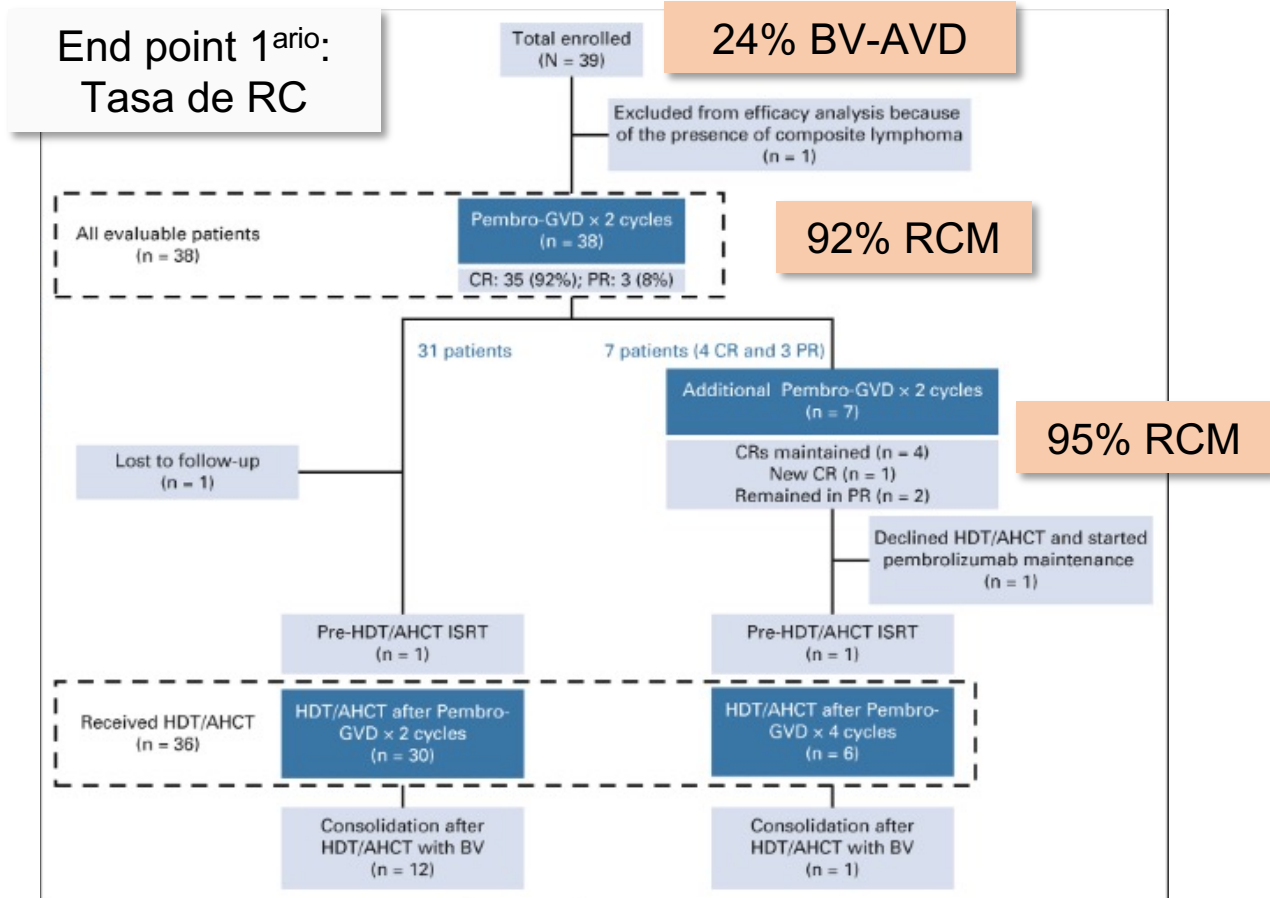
End point 1$^{ario}$:
Tasa de RC

Total enrolled
(N = 39)

24% BV-AVD

Excluded from efficacy analysis because of the presence of composite lymphoma
(n = 1)

All evaluable patients
(n = 38)

Pembro-GVD × 2 cycles
(n = 38)

CR: 35 (92%); PR: 3 (8%)

92% RCM

31 patients

7 patients (4 CR and 3 PR)

Additional Pembro-GVD × 2 cycles
(n = 7)

95% RCM

Lost to follow-up
(n = 1)

CRs maintained (n = 4)
New CR (n = 1)
Remained in PR (n = 2)

Declined HDT/AHCT and started pembrolizumab maintenance
(n = 1)

Pre-HDT/AHCT ISRT
(n = 1)

Pre-HDT/AHCT ISRT
(n = 1)

Received HDT/AHCT
(n = 36)

HDT/AHCT after Pembro-GVD × 2 cycles
(n = 30)

HDT/AHCT after Pembro-GVD × 4 cycles
(n = 6)

Consolidation after HDT/AHCT with BV
(n = 12)

Consolidation after HDT/AHCT with BV
(n = 1)